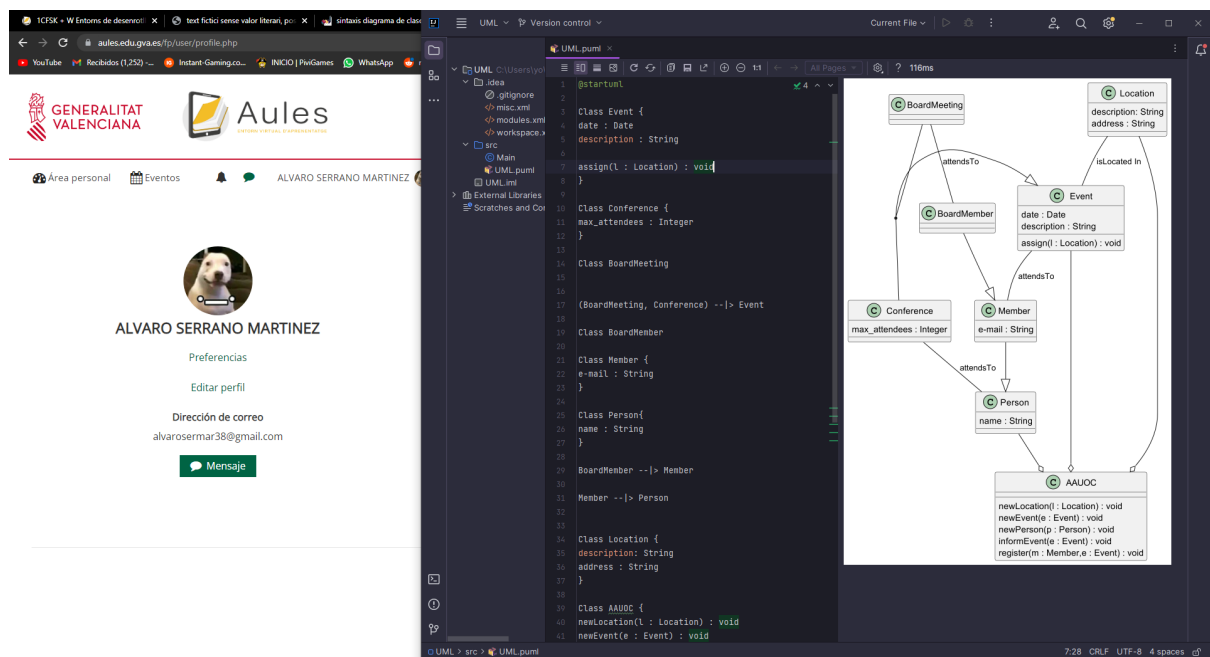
1CFSK + W Entorns de desenvol ×
text fictici sense valor literari, po ×
sintaxis diagrama de clas ×

aules.edu.gva.es/fp/user/profile.php

YouTube Recibidos (1,252) - Instant-Gaming.co... INICIO | PiviGames WhatsApp

GENERALITAT VALENCIANA

Aules
ENTORN VIRTUAL D'APRENENTATGE

Área personal Eventos ALVARO SERRANO MARTINEZ

ALVARO SERRANO MARTINEZ

Preferencias

Editar perfil

Dirección de correo

alvarosermar38@gmail.com

Mensaje

UML Version control Current File

UML.puml

UML C:\Users\yo
.idea
.gitignore
misc.xml
modules.xml
workspace.x
src
Main
UML.puml
UML.iml
External Libraries
Scratches and Co

All Pages ? 116ms

1 @startuml
2
3 Class Event {
4 date : Date
5 description : String
6
7 assign(l : Location) : void
8 }
9
10 Class Conference {
11 max_attendees : Integer
12 }
13
14 Class BoardMeeting
15
16
17 (BoardMeeting, Conference) --|> Event
18
19 Class BoardMember
20
21 Class Member {
22 e-mail : String
23 }
24
25 Class Person{
26 name : String
27 }
28
29 BoardMember --|> Member
30
31 Member --|> Person
32
33
34 Class Location {
35 description: String
36 address : String
37 }
38
39 Class AAUOC {
40 newLocation(l : Location) : void
41 newEvent(e : Event) : void

BoardMeeting
Location
description: String
address : String
attendsTo
isLocated In
BoardMember
Event
date : Date
description : String
assign(l : Location) : void
attendsTo
Conference
max_attendees : Integer
Member
e-mail : String
attendsTo
Person
name : String
AAUOC
newLocation(l : Location) : void
newEvent(e : Event) : void
newPerson(p : Person) : void
informEvent(e : Event) : void
register(m : Member,e : Event) : void

UML > src > UML.puml 7:28 CRLF UTF-8 4 spaces